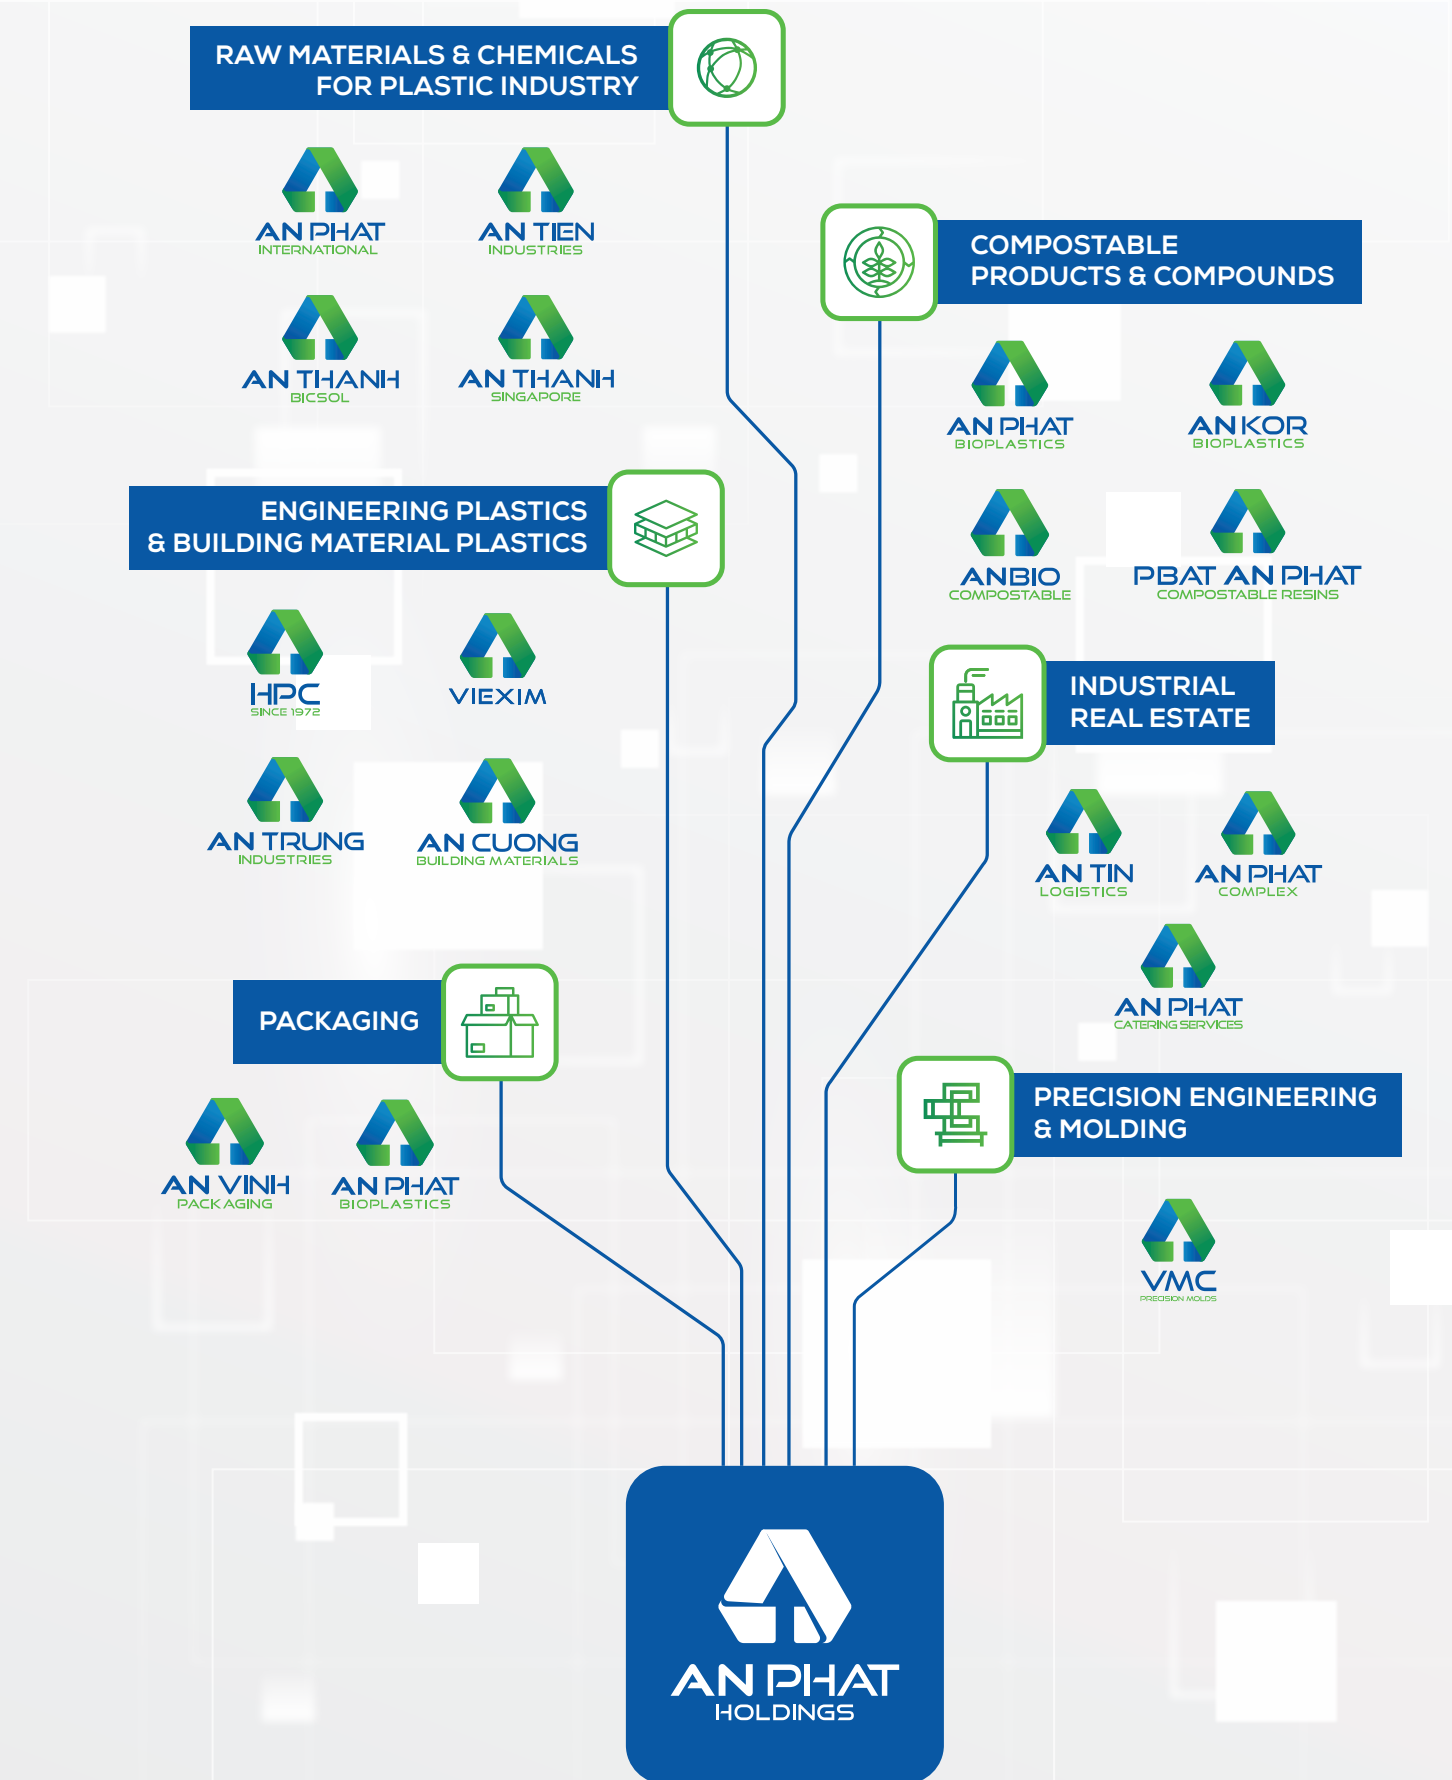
RAW MATERIALS & CHEMICALS FOR PLASTIC INDUSTRY

AN PHAT INTERNATIONAL

AN TIEN INDUSTRIES

AN THANH BICSOL

AN THANH SINGAPORE

COMPOSTABLE PRODUCTS & COMPOUNDS

AN PHAT BIOPLASTICS

AN KOR BIOPLASTICS

ANBIO COMPOSTABLE

PBAT AN PHAT COMPOSTABLE RESINS

ENGINEERING PLASTICS & BUILDING MATERIAL PLASTICS

HPC SINCE 1972

VIEXIM

AN TRUNG INDUSTRIES

AN CUONG BUILDING MATERIALS

INDUSTRIAL REAL ESTATE

AN TIN LOGISTICS

AN PHAT COMPLEX

AN PHAT CATERING SERVICES

PACKAGING

AN VINH PACKAGING

AN PHAT BIOPLASTICS

PRECISION ENGINEERING & MOLDING

VMC PRECISION MOLDS

AN PHAT HOLDINGS